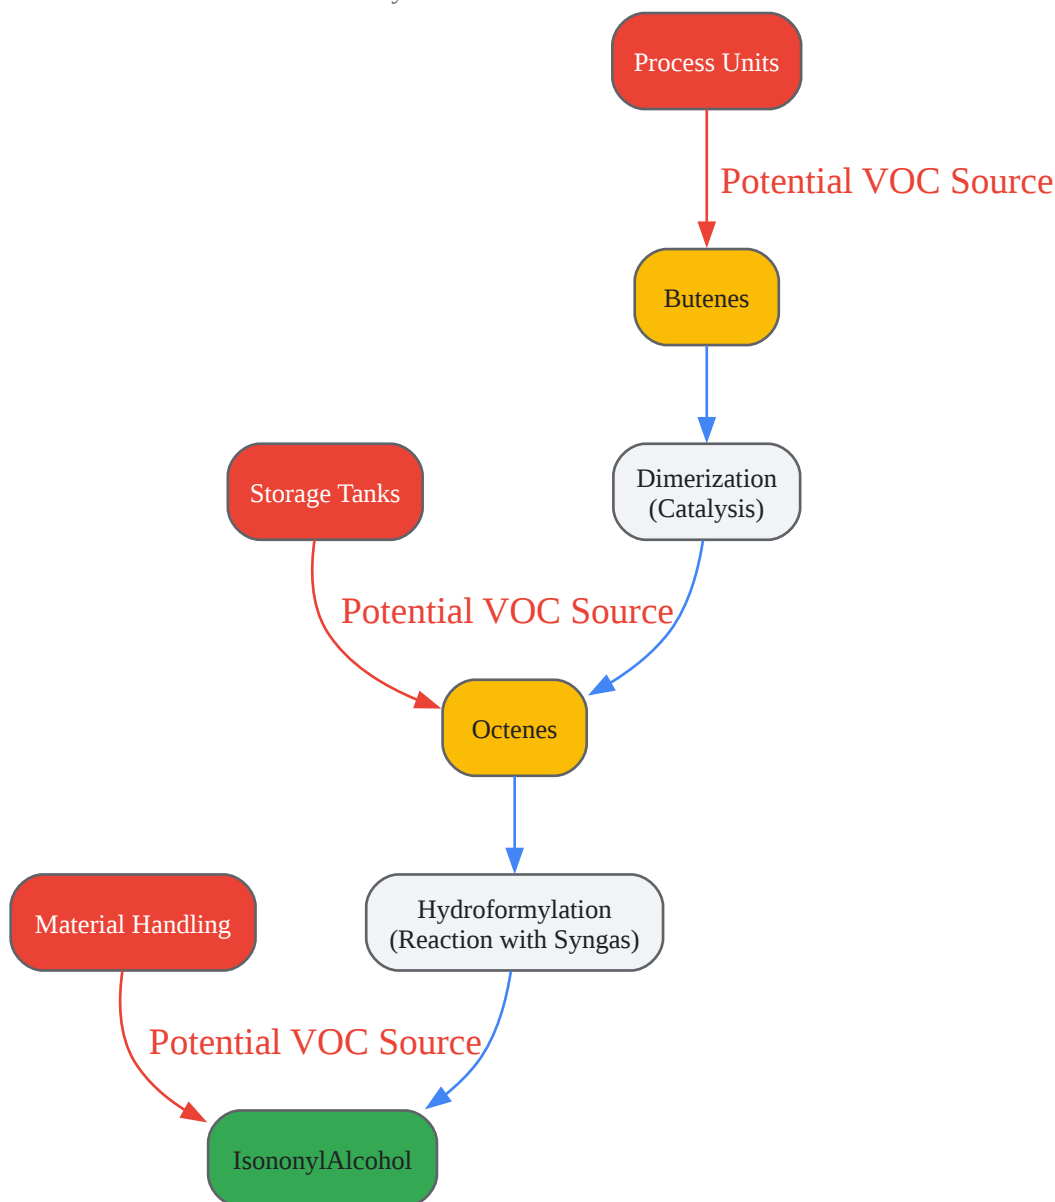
Process Units

Potential VOC Source

Butenes

Storage Tanks

Dimerization (Catalysis)

Potential VOC Source

Octenes

Material Handling

Hydroformylation (Reaction with Syngas)

Potential VOC Source

IsononylAlcohol